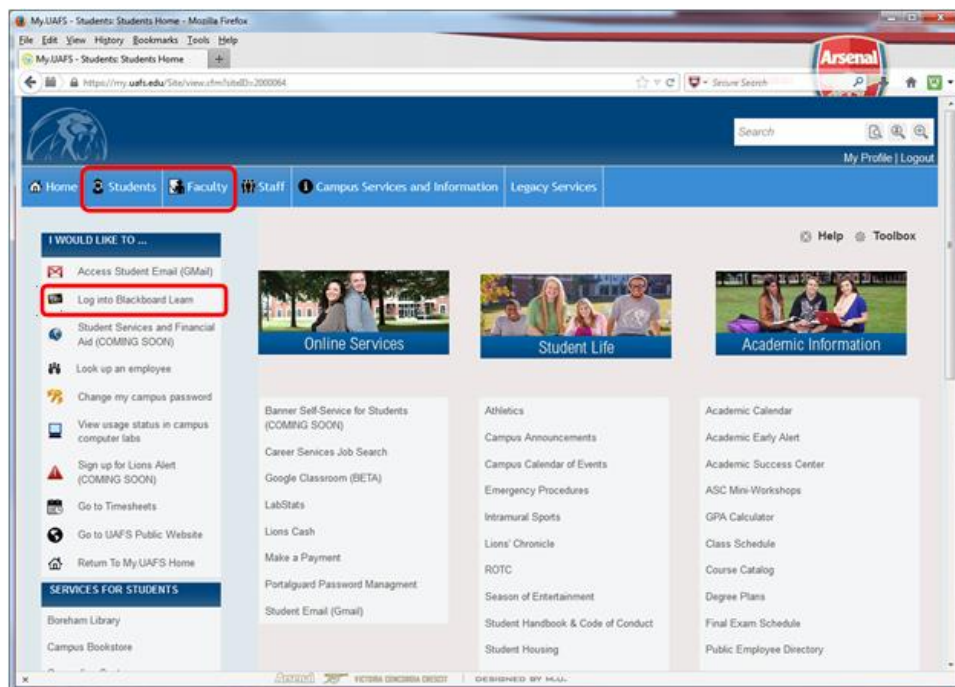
My.UAFS - Students: Students Home - Mozilla Firefox

File Edit View History Bookmarks Tools Help

My.UAFS - Students: Students Home

https://my.uafs.edu/Site/view.cfm?siteID=2000064

Secure Search

Arsenal

Search

My Profile | Logout

Home Students Faculty Staff Campus Services and Information Legacy Services

I WOULD LIKE TO ...

Access Student Email (GMail)

Log into Blackboard Learn

Student Services and Financial Aid (COMING SOON)

Look up an employee

Change my campus password

View usage status in campus computer labs

Sign up for Lions Alert (COMING SOON)

Go to Timesheets

Go to UAFS Public Website

Return To My.UAFS Home

SERVICES FOR STUDENTS

Boreham Library

Campus Bookstore

Help Toolbox

Online Services

Student Life

Academic Information

Banner Self-Service for Students (COMING SOON)

Career Services Job Search

Google Classroom (BETA)

LabStats

Lions Cash

Make a Payment

Portalguard Password Managment

Student Email (Gmail)

Athletics

Campus Announcements

Campus Calendar of Events

Emergency Procedures

Intramural Sports

Lions' Chronicle

ROTC

Season of Entertainment

Student Handbook & Code of Conduct

Student Housing

Academic Calendar

Academic Early Alert

Academic Success Center

ASC Mini-Workshops

GPA Calculator

Class Schedule

Course Catalog

Degree Plans

Final Exam Schedule

Public Employee Directory

Arsenal VICTORIA CONCORDIA CRESCIT DESIGNED BY M.U.